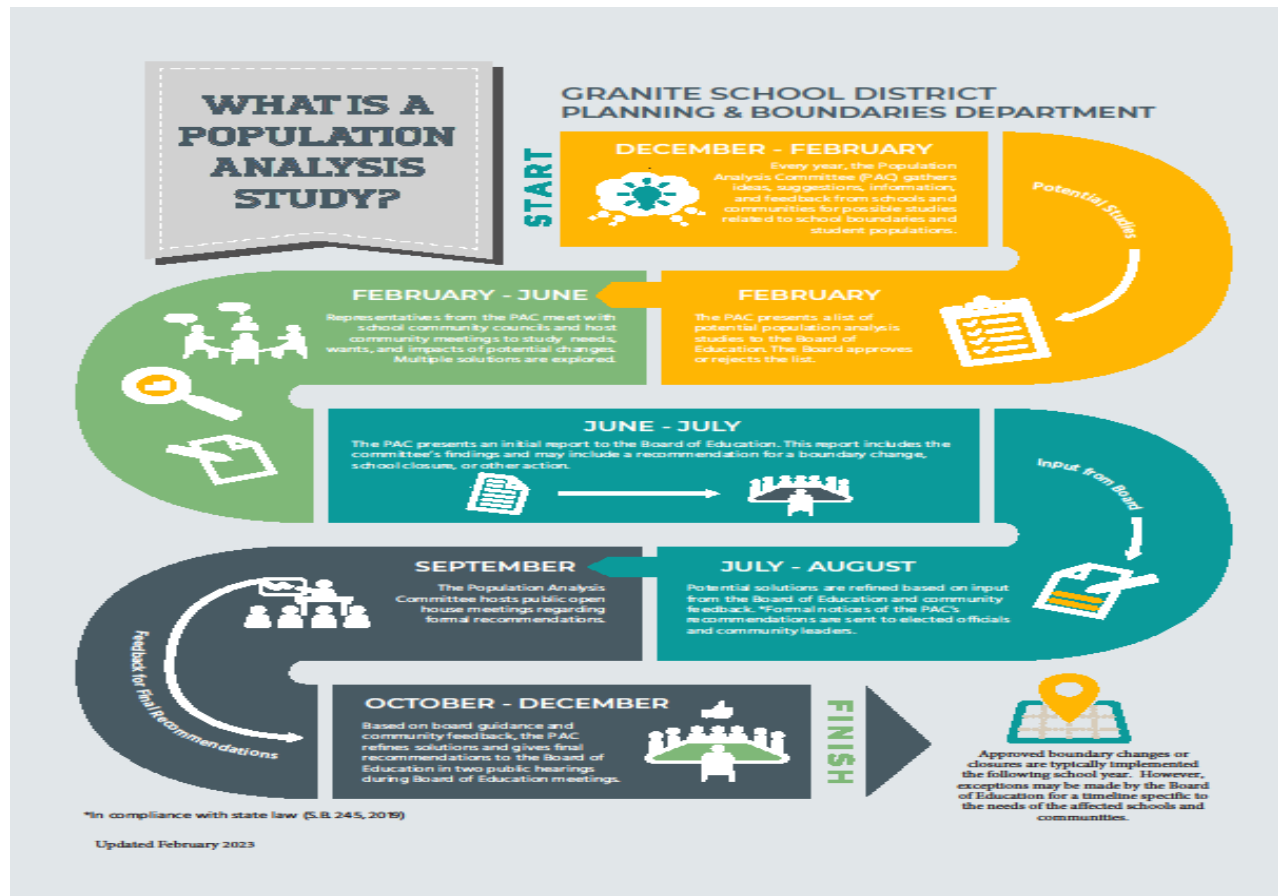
WHAT IS A POPULATION ANALYSIS STUDY?

GRANITE SCHOOL DISTRICT
PLANNING & BOUNDARIES DEPARTMENT

START

DECEMBER - FEBRUARY
Every year, the Population Analysis Committee (PAC) gathers ideas, suggestions, information, and feedback from schools and communities for possible studies related to school boundaries and student populations.

Potential Studies

FEBRUARY
The PAC presents a list of potential population analysis studies to the Board of Education. The Board approves or rejects the list.

FEBRUARY - JUNE
Representatives from the PAC meet with school community councils and host community meetings to study needs, wants, and impacts of potential changes. Multiple solutions are explored.

JUNE - JULY
The PAC presents an initial report to the Board of Education. This report includes the committee's findings and may include a recommendation for a boundary change, school closure, or other action.

Input from Board

JULY - AUGUST
Potential solutions are refined based on input from the Board of Education and community feedback. *Formal notices of the PAC's recommendations are sent to elected officials and community leaders.

SEPTEMBER
The Population Analysis Committee hosts public open house meetings regarding formal recommendations.

Feedback for Final Recommendations

OCTOBER - DECEMBER
Based on board guidance and community feedback, the PAC refines solutions and gives final recommendations to the Board of Education in two public hearings during Board of Education meetings.

FINISH

Approved boundary changes or closures are typically implemented the following school year. However, exceptions may be made by the Board of Education for a timeline specific to the needs of the affected schools and communities.

*In compliance with state law (S.B. 245, 2019)

Updated February 2023